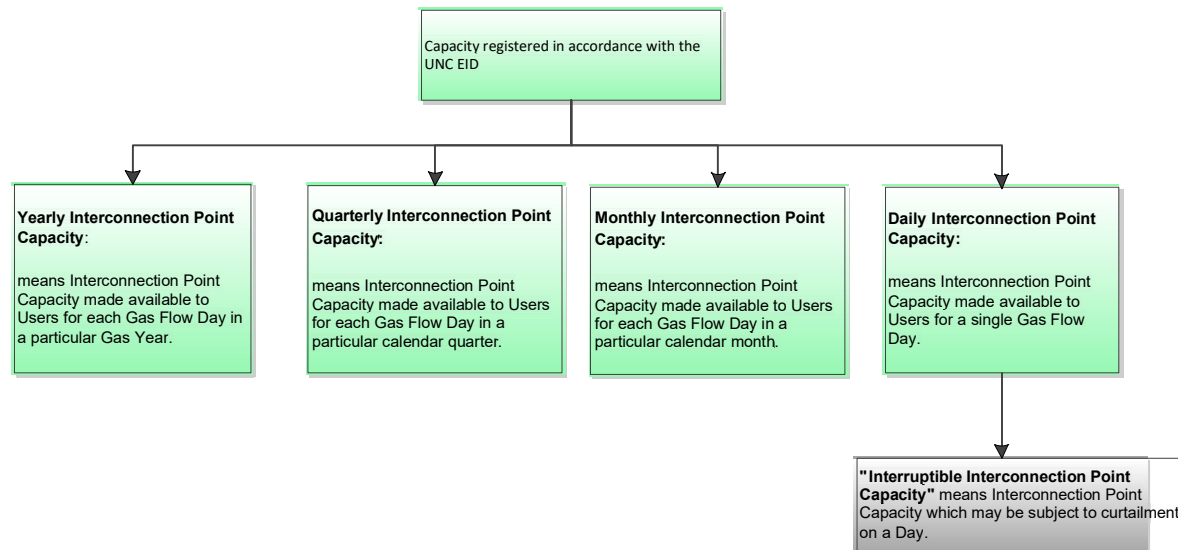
Capacity registered in accordance with the UNC EID

**Yearly Interconnection Point Capacity**:

means Interconnection Point Capacity made available to Users for each Gas Flow Day in a particular Gas Year.

**Quarterly Interconnection Point Capacity:**

means Interconnection Point Capacity made available to Users for each Gas Flow Day in a particular calendar quarter.

**Monthly Interconnection Point Capacity:**

means Interconnection Point Capacity made available to Users for each Gas Flow Day in a particular calendar month.

**Daily Interconnection Point Capacity:**

means Interconnection Point Capacity made available to Users for a single Gas Flow Day.

**"Interruptible Interconnection Point Capacity"** means Interconnection Point Capacity which may be subject to curtailment on a Day.